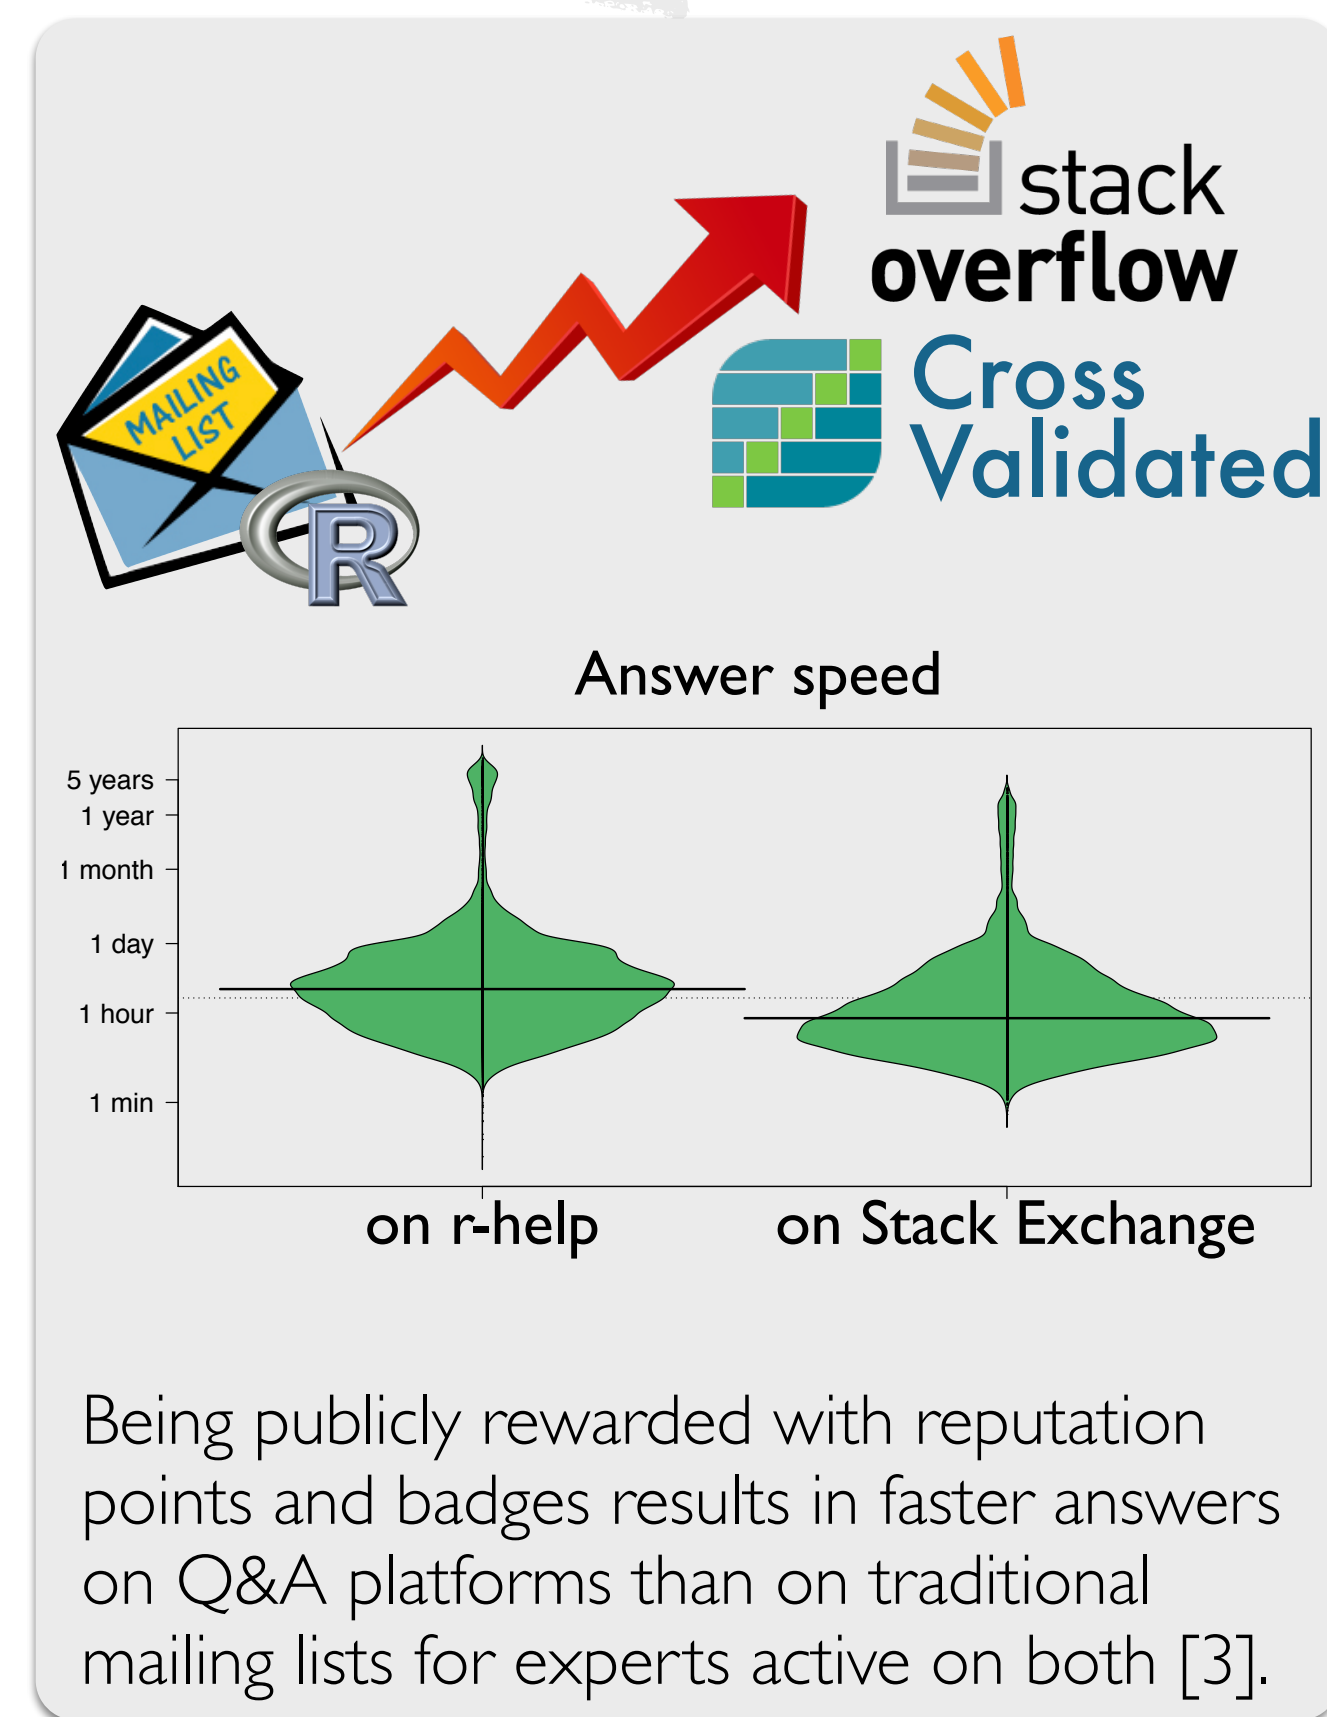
MAILING LIST

R

stack overflow

Cross Validated

Answer speed

5 years
1 year
1 month
1 day
1 hour
1 min

on r-help

on Stack Exchange

Being publicly rewarded with reputation points and badges results in faster answers on Q&A platforms than on traditional mailing lists for experts active on both [3].